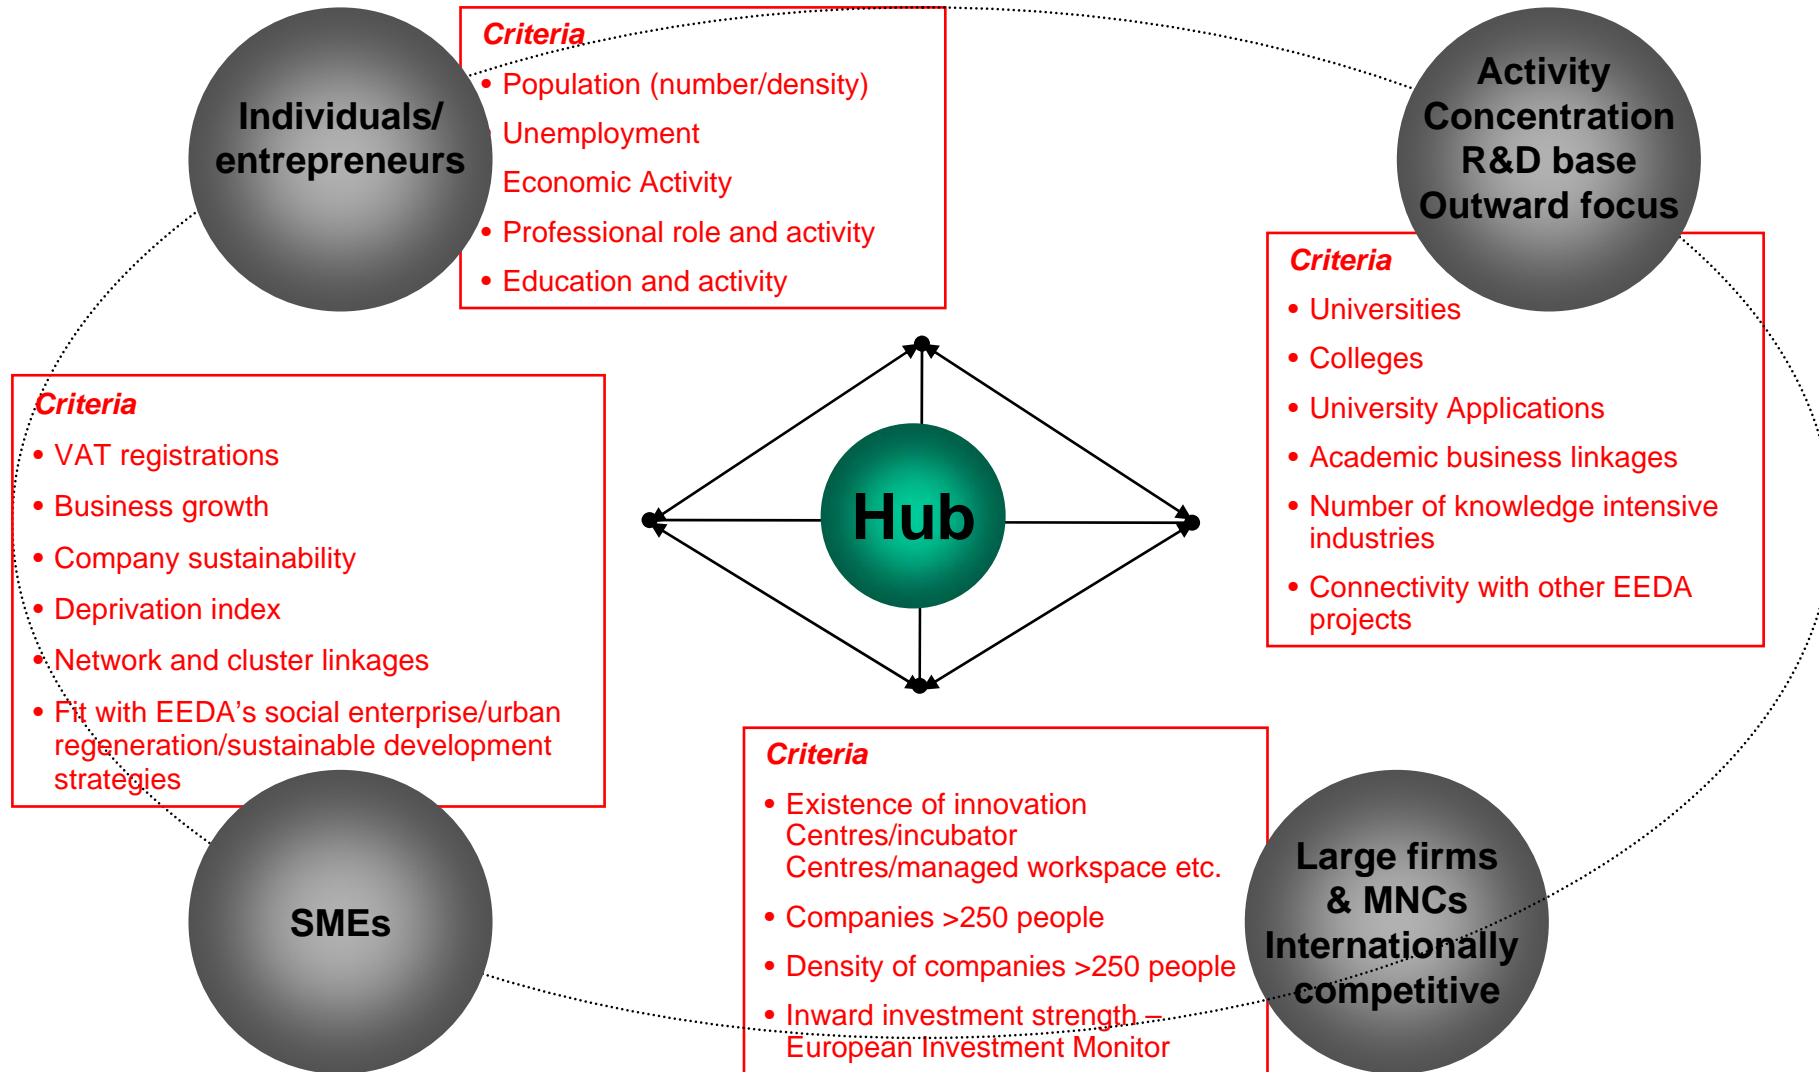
Individuals/ entrepreneurs

Criteria
• Population (number/density)
• Unemployment
• Economic Activity
• Professional role and activity
• Education and activity

Activity Concentration R&D base Outward focus

Criteria
• Universities
• Colleges
• University Applications
• Academic business linkages
• Number of knowledge intensive industries
• Connectivity with other EEDA projects

Criteria
• VAT registrations
• Business growth
• Company sustainability
• Deprivation index
• Network and cluster linkages
• Fit with EEDA's social enterprise/urban regeneration/sustainable development strategies

Hub

SMEs

Criteria
• Existence of innovation Centres/incubator Centres/managed workspace etc.
• Companies >250 people
• Density of companies >250 people
• Inward investment strength – European Investment Monitor

Large firms & MNCs Internationally competitive